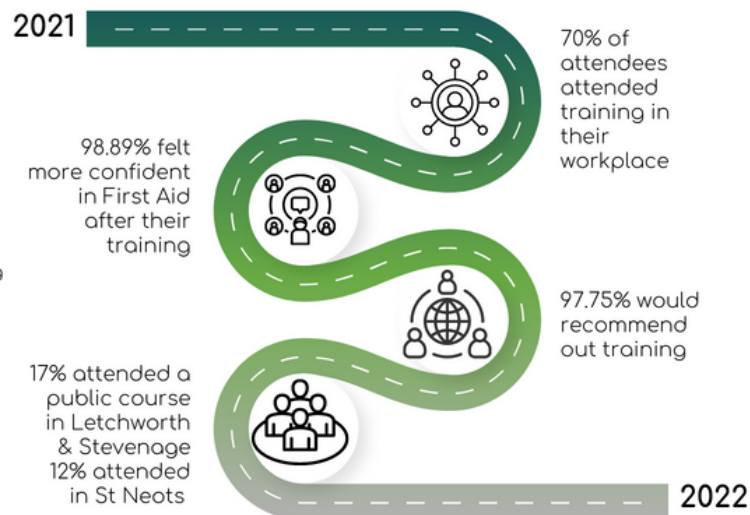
2021

70% of attendees attended training in their workplace

98.89% felt more confident in First Aid after their training

97.75% would recommend out training

17% attended a public course in Letchworth & Stevenage
12% attended in St Neots

2022